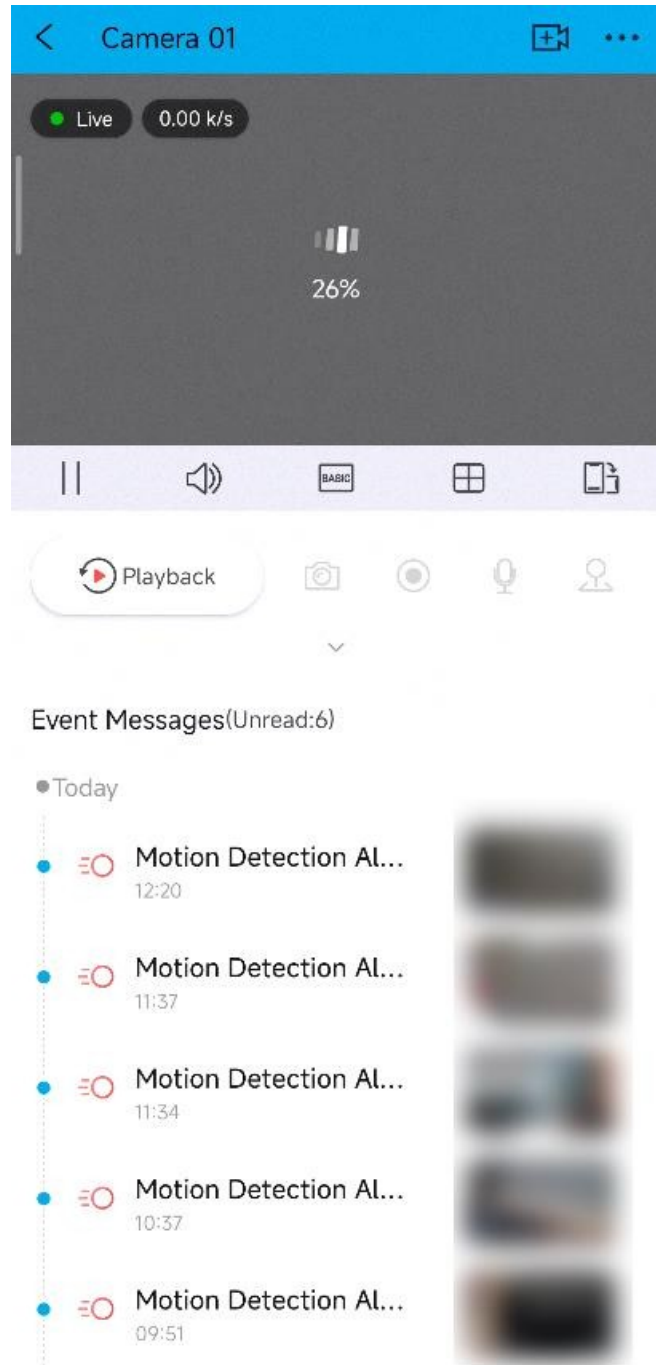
Camera 01

Live 0.00 k/s

26%

BASIC

Playback

Event Messages(Unread:6)

Today

Motion Detection Al...
12:20

Motion Detection Al...
11:37

Motion Detection Al...
11:34

Motion Detection Al...
10:37

Motion Detection Al...
09:51